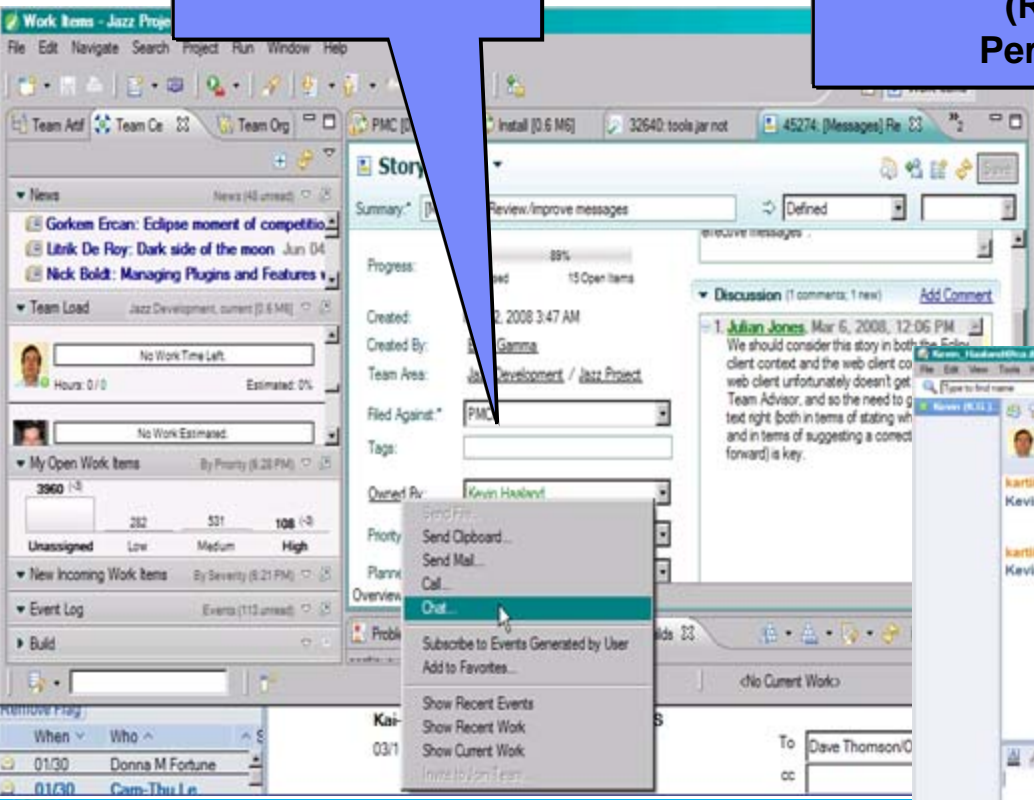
Work Items - Jazz Proje

(R
Per

File Edit Navigate Search Project Run Window Help

Team Art | Team Ce | Team Org

PMC [0 | Install [0.6 M6] | 32640: tools jar not | 45274: [Messages] Re

News | News (48 unread)

Gorkem Ercan: Eclipse moment of competitio

Litrik De Roy: Dark side of the moon Jun 04

Nick Boldt: Managing Plugins and Features

Team Load | Jazz Development, current [0.6 M6]

No Work Time Left.

Hours: 0 / 0 | Estimated: 0%

No Work Estimated.

My Open Work Items | By Priority (6:28 PM)

3960

| 282 | 531 | 108 |
|---|---|---|
| Unassigned | Low | Medium | High |

New Incoming Work Items | By Severity (6:21 PM)

Event Log | Events (113 unread)

Build

Remove Flag

| When | Who |
|---|---|
| 01/30 | Donna M Fortune |
| 01/30 | Cam-Thu Le |

Story

Summary: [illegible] Review/improve messages

Defined

Progress: 89% | sed | 15 Open Items

Created: 2, 2008 3:47 AM

Created By: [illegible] Gamma

Team Area: Ja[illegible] Development / Jazz Project

Filed Against: PMC

Tags:

Owned By: Kevin Haaland

Priority

Planne

Overview

Send File...
Send Clipboard...
Send Mail...
Call...
Chat...
Subscribe to Events Generated by User
Add to Favorites...
Show Recent Events
Show Recent Work
Show Current Work
Invite to Join Team...

effective messages".

Discussion (1 comments; 1 new) | Add Comment

1. Julian Jones, Mar 6, 2008, 12:06 PM
We should consider this story in both the Eclip client context and the web client co web client unfortunately doesn't get Team Advisor, and so the need to g text right (both in terms of stating wh and in terms of suggesting a correct forward) is key.

Proble | ids

<No Current Work>

Kai-

03/1

To Dave Thomson/O

cc

Kevin_Haaland@ca

File Edit View Tools

Type to find name

Kevin (K.H.)

karti
Kevi

karti
Kevi